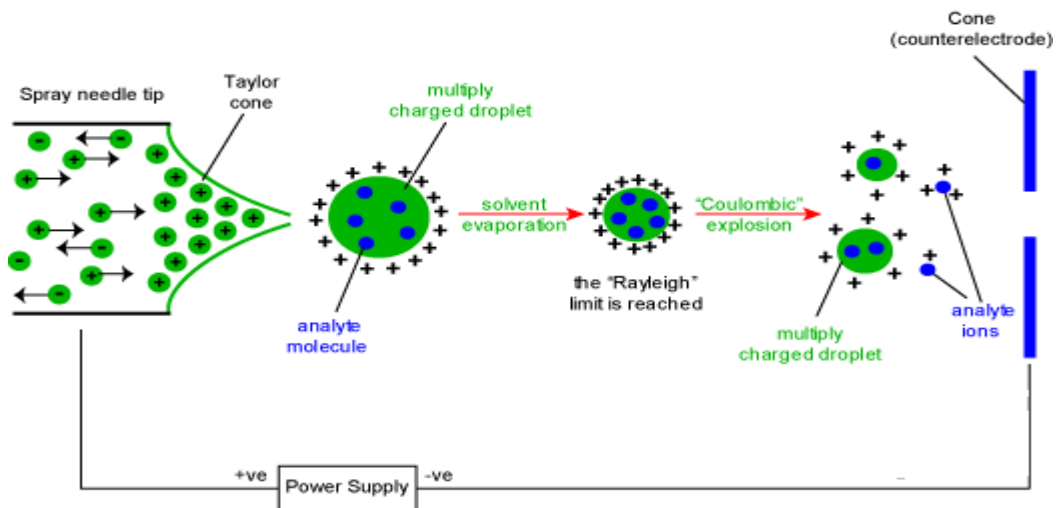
Cone (counterelectrode)

Spray needle tip

Taylor cone

multiply charged droplet

solvent evaporation

the "Rayleigh" limit is reached

"Coulombic" explosion

analyte molecule

multiply charged droplet

analyte ions

+ve

Power Supply

-ve